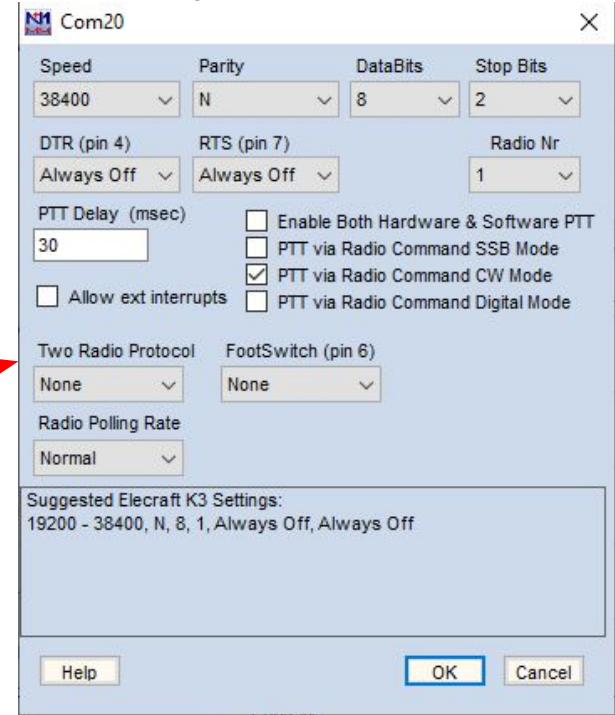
Com20

Speed
38400

Parity
N

DataBits
8

Stop Bits
2

DTR (pin 4)
Always Off

RTS (pin 7)
Always Off

Radio Nr
1

PTT Delay (msec)
30

Enable Both Hardware & Software PTT
PTT via Radio Command SSB Mode
PTT via Radio Command CW Mode
PTT via Radio Command Digital Mode

Allow ext interrupts

Two Radio Protocol
None

FootSwitch (pin 6)
None

Radio Polling Rate
Normal

Suggested Elecraft K3 Settings:
19200 - 38400, N, 8, 1, Always Off, Always Off

Help
OK
Cancel